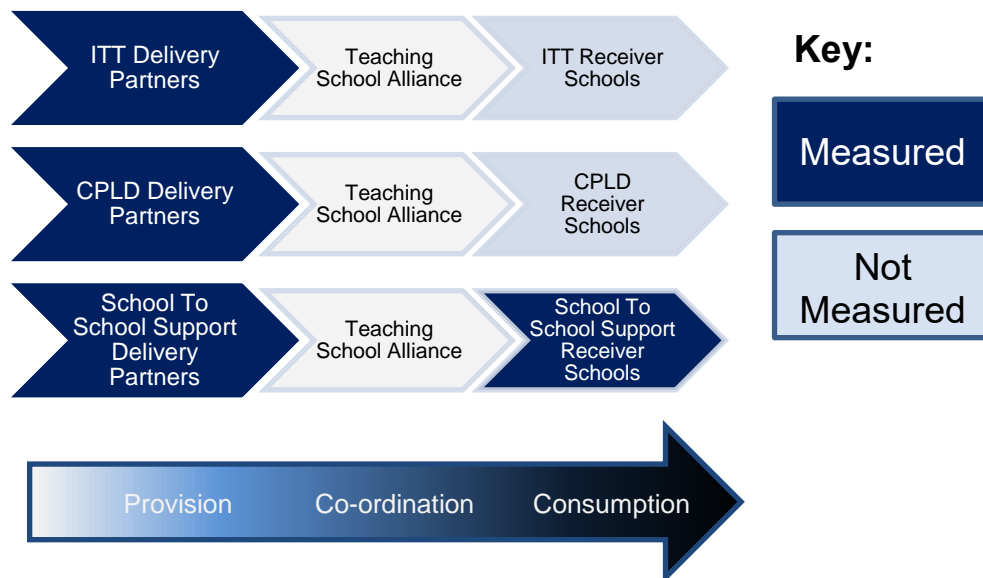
ITT Delivery Partners

Teaching School Alliance

ITT Receiver Schools

CPLD Delivery Partners

Teaching School Alliance

CPLD Receiver Schools

School To School Support Delivery Partners

Teaching School Alliance

School To School Support Receiver Schools

Provision

Co-ordination

Consumption

Key:

Measured

Not Measured